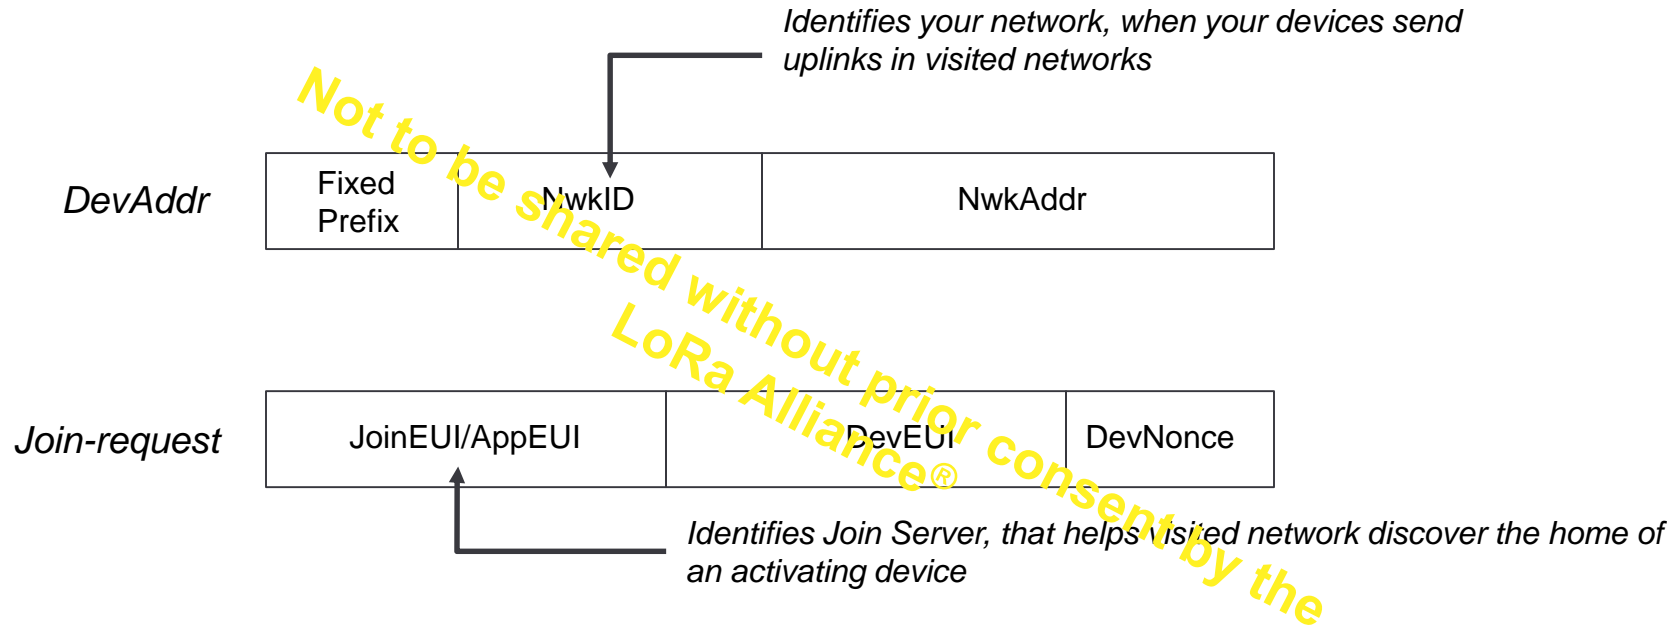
Identifies your network, when your devices send uplinks in visited networks

DevAddr

| Fixed Prefix | NwkID | NwkAddr |
|---|---|---|

Join-request

| JoinEUI/AppEUI | DevEUI | DevNonce |
|---|---|---|

Identifies Join Server, that helps visited network discover the home of an activating device

Not to be shared without prior consent by the LoRa Alliance®